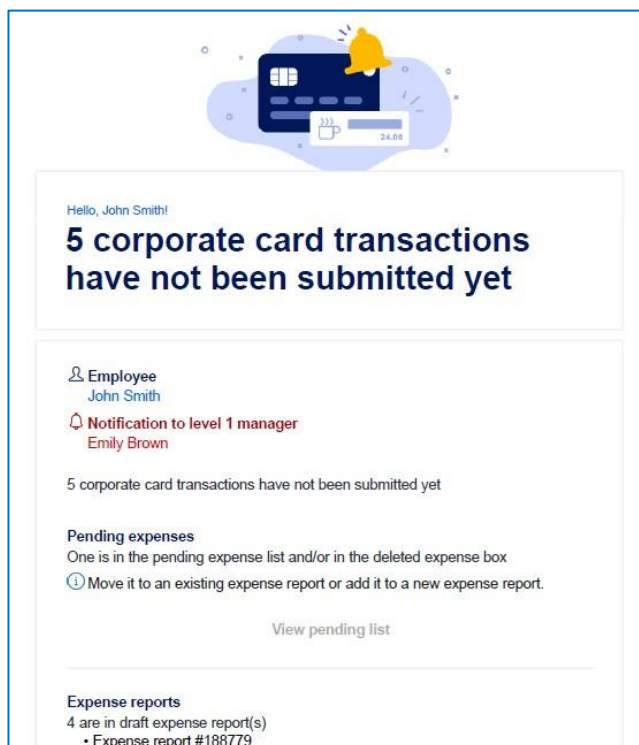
24.00

Hello, John Smith!

5 corporate card transactions have not been submitted yet

Employee
John Smith

Notification to level 1 manager
Emily Brown

5 corporate card transactions have not been submitted yet

Pending expenses
One is in the pending expense list and/or in the deleted expense box

Move it to an existing expense report or add it to a new expense report.

View pending list

Expense reports
4 are in draft expense report(s)
• Expense report #188779